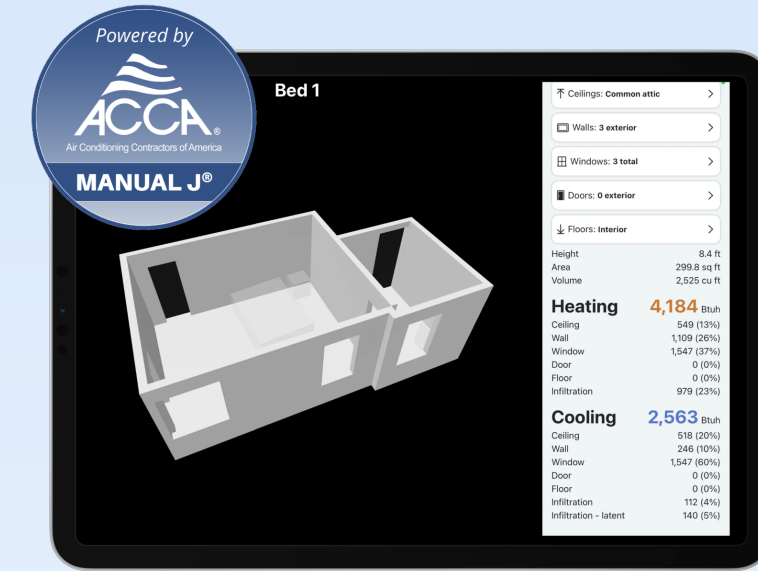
Powered by
ACCA®
Air Conditioning Contractors of America
MANUAL J®

Bed 1

Ceilings: Common attic >
Walls: 3 exterior >
Windows: 3 total >
Doors: 0 exterior >
Floors: Interior >

| | |
|---|---|
| Height | 8.4 ft |
| Area | 299.8 sq ft |
| Volume | 2,525 cu ft |

Heating 4,184 Btuh

| | |
|---|---|
| Ceiling | 549 (13%) |
| Wall | 1,109 (26%) |
| Window | 1,547 (37%) |
| Door | 0 (0%) |
| Floor | 0 (0%) |
| Infiltration | 979 (23%) |

Cooling 2,563 Btuh

| | |
|---|---|
| Ceiling | 518 (20%) |
| Wall | 246 (10%) |
| Window | 1,547 (60%) |
| Door | 0 (0%) |
| Floor | 0 (0%) |
| Infiltration | 112 (4%) |
| Infiltration - latent | 140 (5%) |